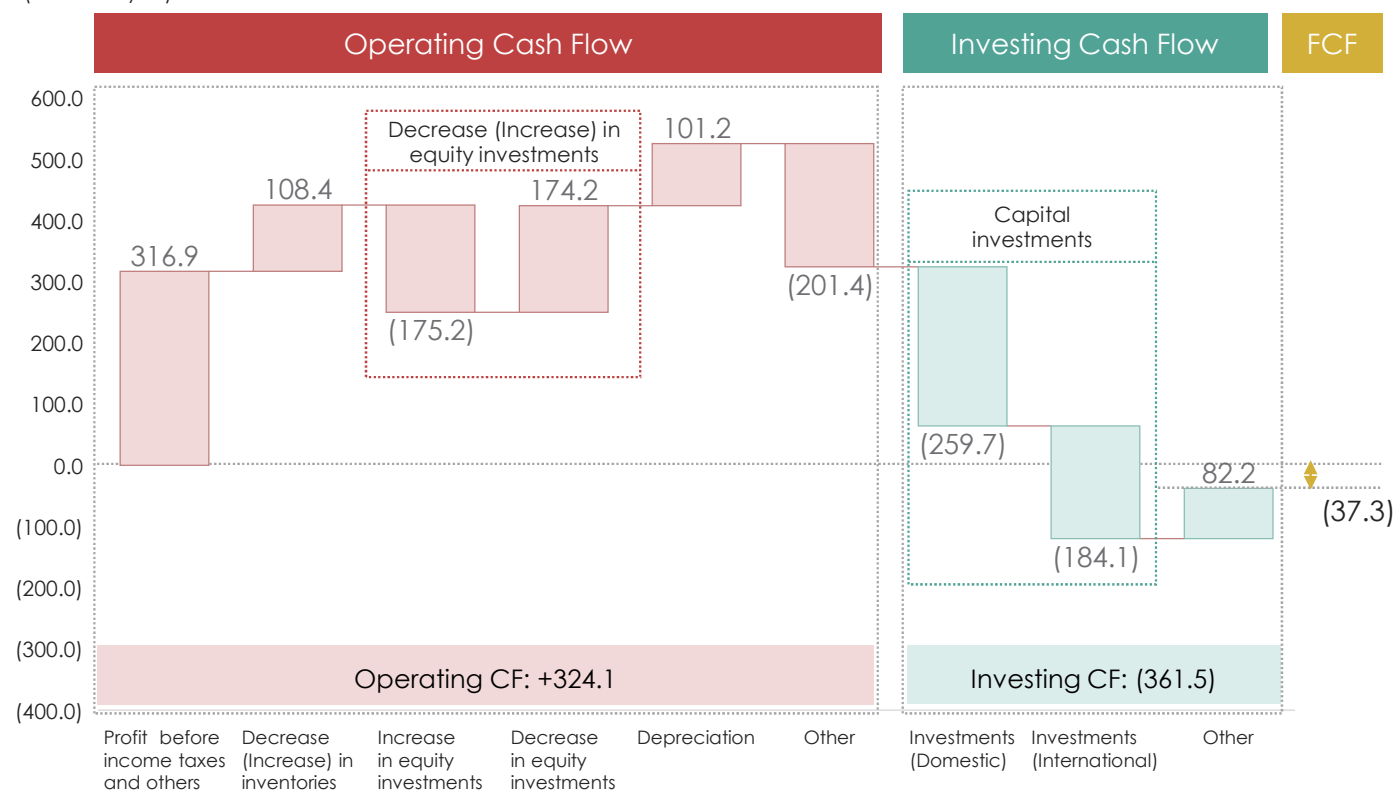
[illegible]

Operating Cash Flow

Investing Cash Flow

FCF

600.0
500.0
400.0
300.0
200.0
100.0
0.0
(100.0)
(200.0)
(300.0)
(400.0)

Decrease (Increase) in equity investments

316.9

108.4

(175.2)

174.2

101.2

(201.4)

Capital investments

(259.7)

(184.1)

82.2

(37.3)

Operating CF: +324.1

Investing CF: (361.5)

Profit before income taxes and others

Decrease (Increase) in inventories

Increase in equity investments

Decrease in equity investments

Depreciation

Other

Investments (Domestic)

Investments (International)

Other